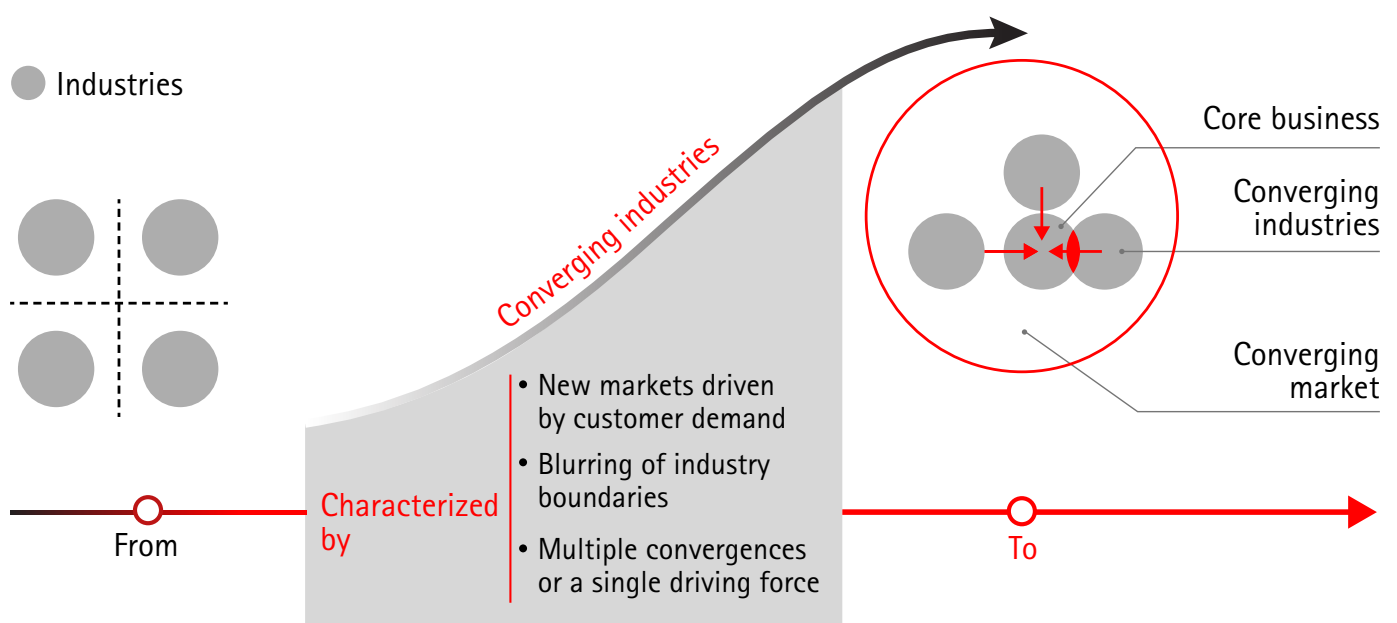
Industries

Converging industries

Core business

Converging industries

Converging market

Characterized by

• New markets driven by customer demand

• Blurring of industry boundaries

• Multiple convergences or a single driving force

From

To